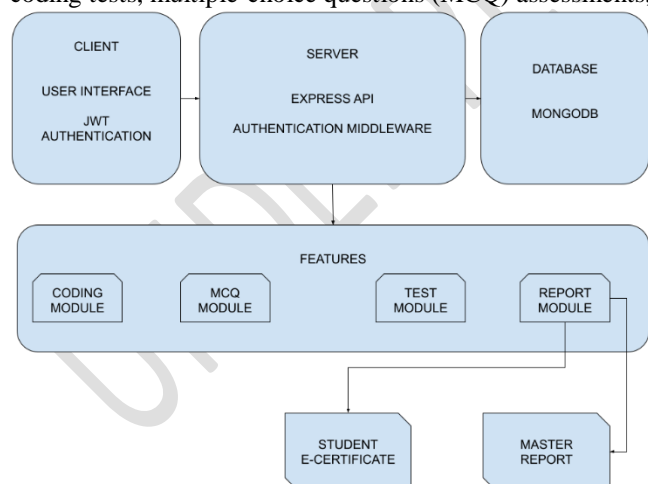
coding tests, multiple-choice questions (MCQ) assessments,

CLIENT

USER INTERFACE

JWT AUTHENTICATION

SERVER

EXPRESS API

AUTHENTICATION MIDDLEWARE

DATABASE

MONGODB

FEATURES

CODING MODULE

MCQ MODULE

TEST MODULE

REPORT MODULE

STUDENT E-CERTIFICATE

MASTER REPORT